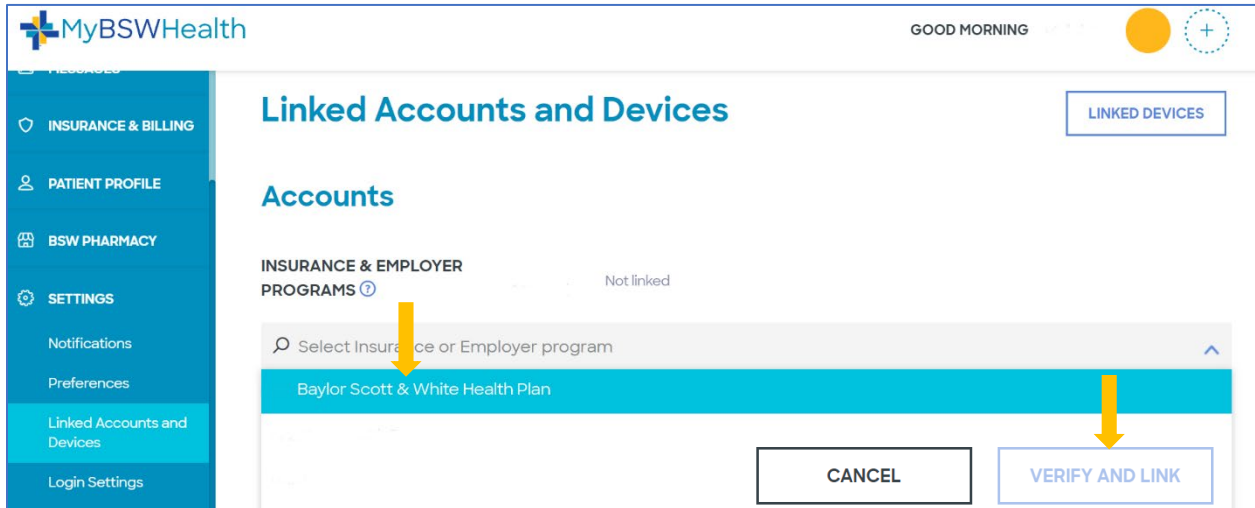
MyBSWHealth

GOOD MORNING

+

INSURANCE & BILLING

PATIENT PROFILE

BSW PHARMACY

SETTINGS

Notifications

Preferences

Linked Accounts and Devices

Login Settings

Linked Accounts and Devices

LINKED DEVICES

Accounts

INSURANCE & EMPLOYER PROGRAMS

Not linked

Select Insura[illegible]ce or Employer program

Baylor Scott & White Health Plan

CANCEL

VERIFY AND LINK